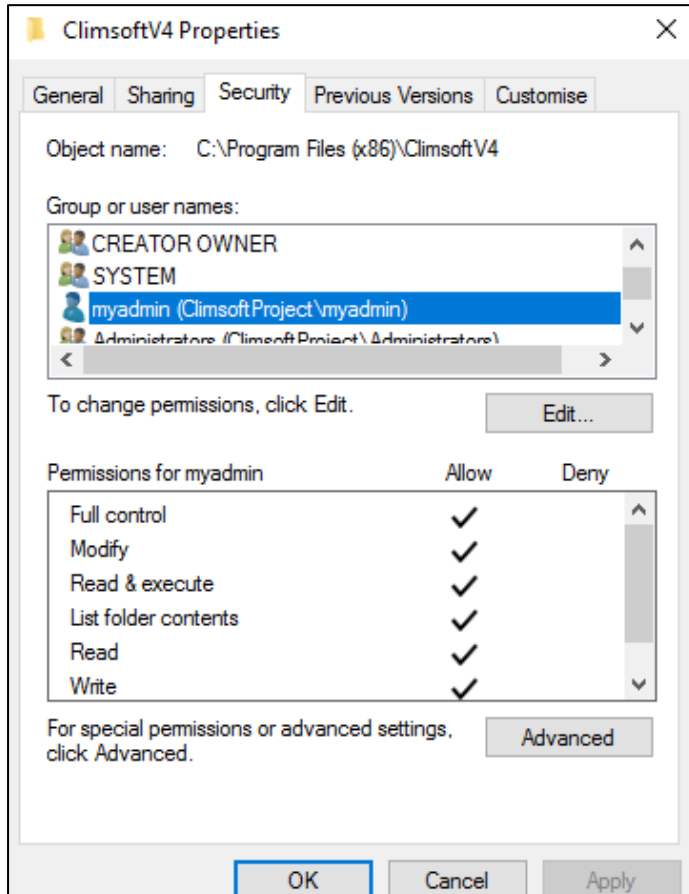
ClimsoftV4 Properties

General | Sharing | Security | Previous Versions | Customise

Object name: C:\Program Files (x86)\ClimsoftV4

Group or user names:

CREATOR OWNER
SYSTEM
myadmin (ClimsoftProject\myadmin)
Administrators (ClimsoftProject\Administrators)

To change permissions, click Edit.

Edit...

| Permissions for myadmin | Allow | Deny |
|---|---|---|
| Full control | ✓ | |
| Modify | ✓ | |
| Read & execute | ✓ | |
| List folder contents | ✓ | |
| Read | ✓ | |
| Write | ✓ | |

For special permissions or advanced settings, click Advanced.

Advanced

OK Cancel Apply